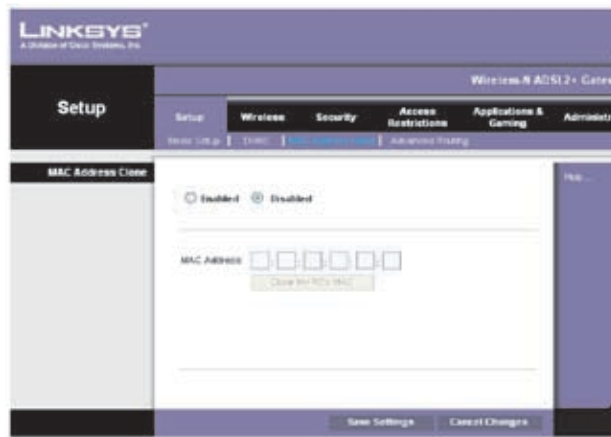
LINKSYS®
A Division of Cisco Systems, Inc.

Wireless-N ADSL2+ Gate

Setup

Setup | Wireless | Security | Access Restrictions | Applications & Gaming | Administ

Basic Setup | DDNS | MAC Address Clone | Advanced Routing

MAC Address Clone

Help...

Enabled Disabled

MAC Address: [ ]-[ ]-[ ]-[ ]-[ ]-[ ]

Clone the PC's MAC

Save Settings Cancel Changes